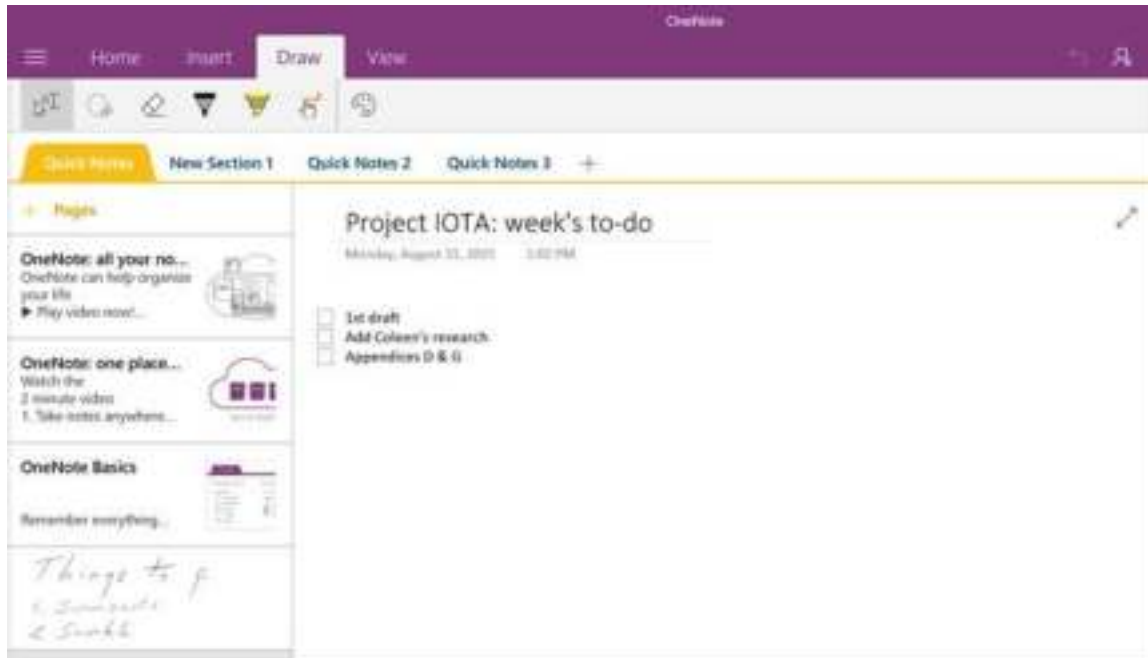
OneNote

Home Insert Draw View

Quick Notes New Section 1 Quick Notes 2 Quick Notes 3 +

+ Pages

OneNote: all your no...
OneNote can help organize your life
▶ Play video now!...

OneNote: one place...
Watch the 2 minute video
1. Take notes anywhere...

OneNote Basics
Remember everything...

Things to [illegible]
1. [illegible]
2. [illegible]

Project IOTA: week's to-do
Monday, August 31, 2015 3:02 PM

1st draft
Add Coleen's research
Appendices D & G